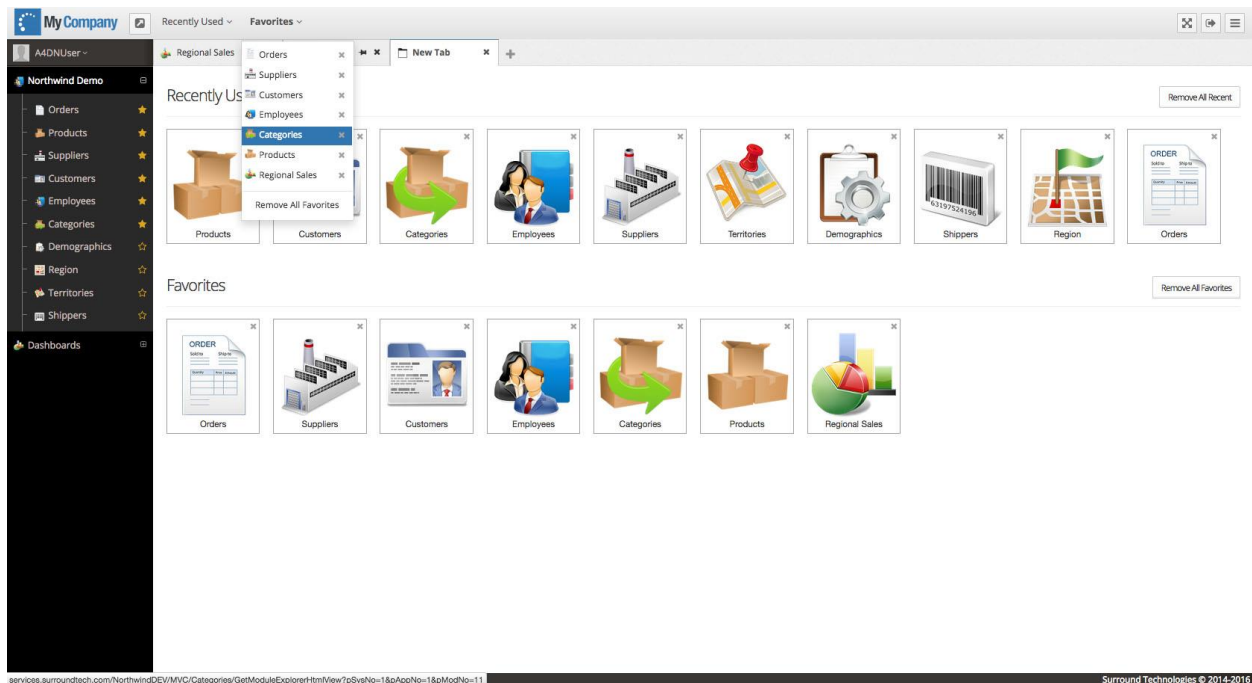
My Company

Recently Used
Favorites

A4DNUser

Regional Sales

New Tab

Orders
Suppliers
Customers
Employees
Categories
Products
Regional Sales
Remove All Favorites

Northwind Demo
Orders
Products
Suppliers
Customers
Employees
Categories
Demographics
Region
Territories
Shippers
Dashboards

Recently Us

Remove All Recent

Products
Customers
Categories
Employees
Suppliers
Territories
Demographics
Shippers
Region
Orders

Favorites

Remove All Favorites

Orders
Suppliers
Customers
Employees
Categories
Products
Regional Sales

services.surroundtech.com/NorthwindDEV/MVC/Categories/GetModuleExplorerHtmlView?pSysNo=1&pAppNo=1&pModNo=11

Surround Technologies © 2014-2016